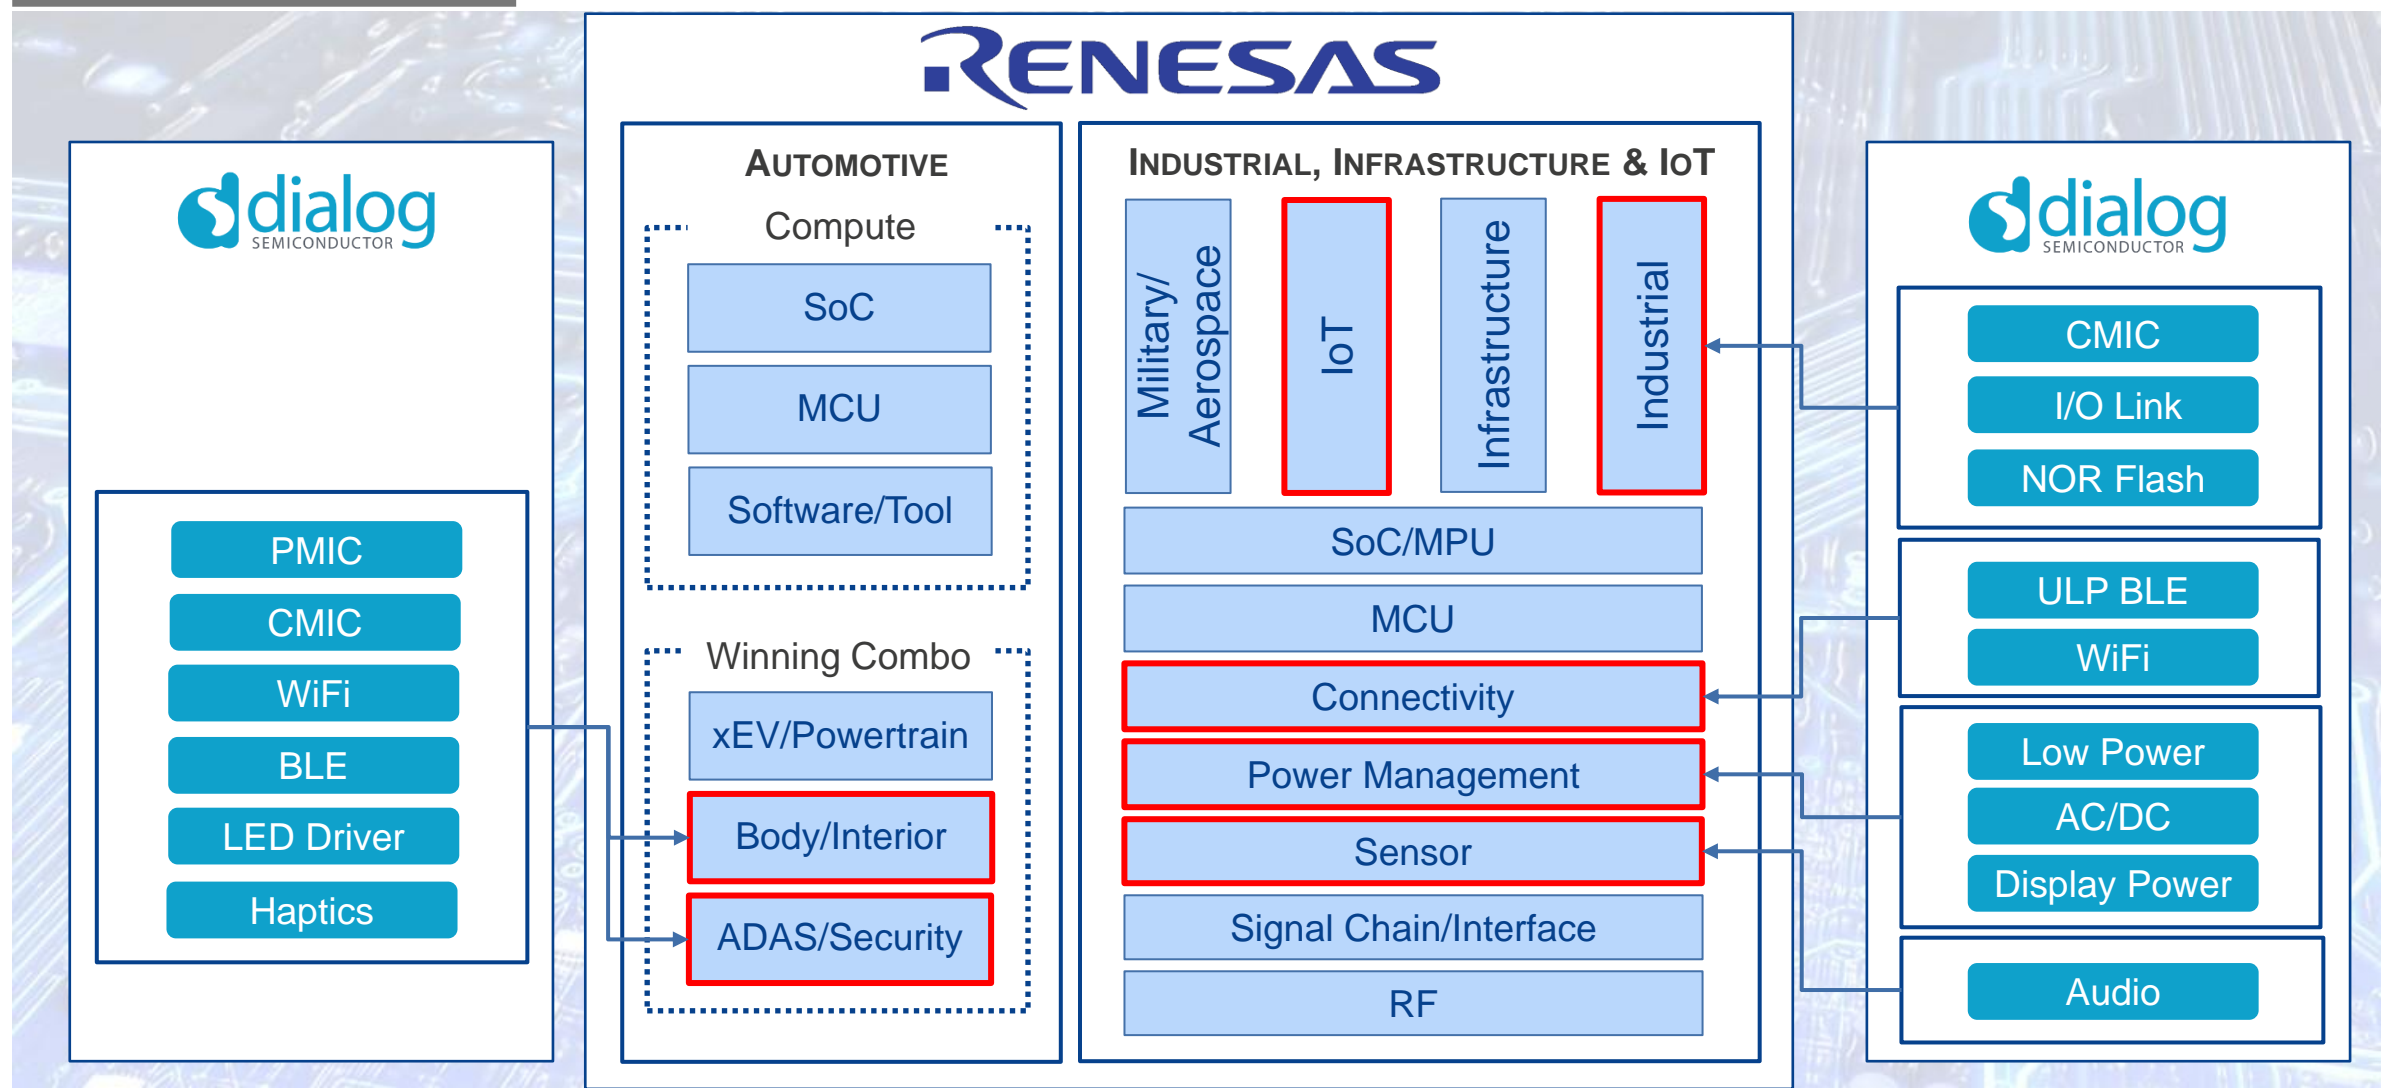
RENESAS

dialog SEMICONDUCTOR

PMIC
CMIC
WiFi
BLE
LED Driver
Haptics

AUTOMOTIVE

Compute
SoC
MCU
Software/Tool

Winning Combo
xEV/Powertrain
Body/Interior
ADAS/Security

INDUSTRIAL, INFRASTRUCTURE & IoT

Military/ Aerospace
IoT
Infrastructure
Industrial

SoC/MPU
MCU
Connectivity
Power Management
Sensor
Signal Chain/Interface
RF

dialog SEMICONDUCTOR

CMIC
I/O Link
NOR Flash

ULP BLE
WiFi

Low Power
AC/DC
Display Power

Audio